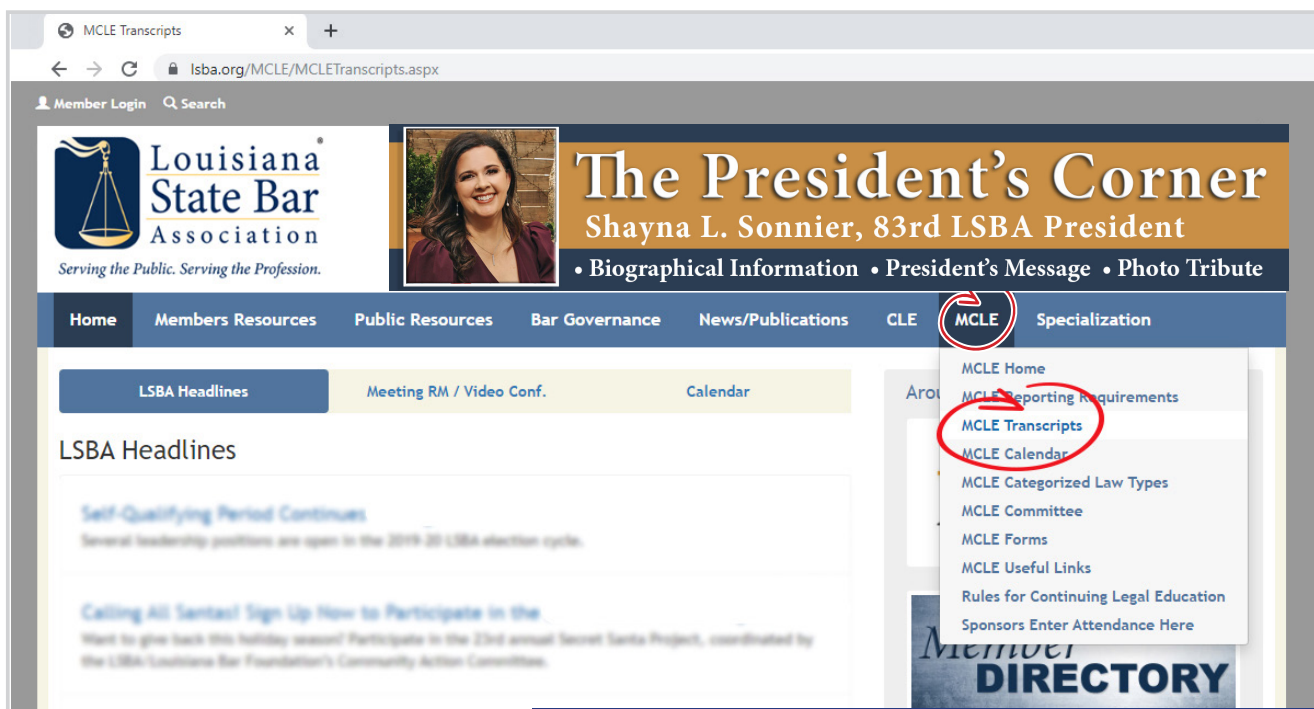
MCLE Transcripts ×
+
lsba.org/MCLE/MCLETranscripts.aspx

Member Login Search

Louisiana State Bar Association
Serving the Public. Serving the Profession.

The President's Corner
Shayna L. Sonnier, 83rd LSBA President
• Biographical Information • President's Message • Photo Tribute

Home Members Resources Public Resources Bar Governance News/Publications CLE MCLE Specialization

LSBA Headlines Meeting RM / Video Conf. Calendar

LSBA Headlines

Self-Qualifying Period Continues
Several leadership positions are open in the 2019-20 LSBA election cycle.

Calling All Santas! Sign Up Now to Participate in the
Want to give back this holiday season? Participate in the 23rd annual Secret Santa Project, coordinated by the LSBA/Louisiana Bar Foundation's Community Action Committee.

Arou

MCLE Home
MCLE Reporting Requirements
MCLE Transcripts
MCLE Calendar
MCLE Categorized Law Types
MCLE Committee
MCLE Forms
MCLE Useful Links
Rules for Continuing Legal Education
Sponsors Enter Attendance Here

Member
DIRECTORY